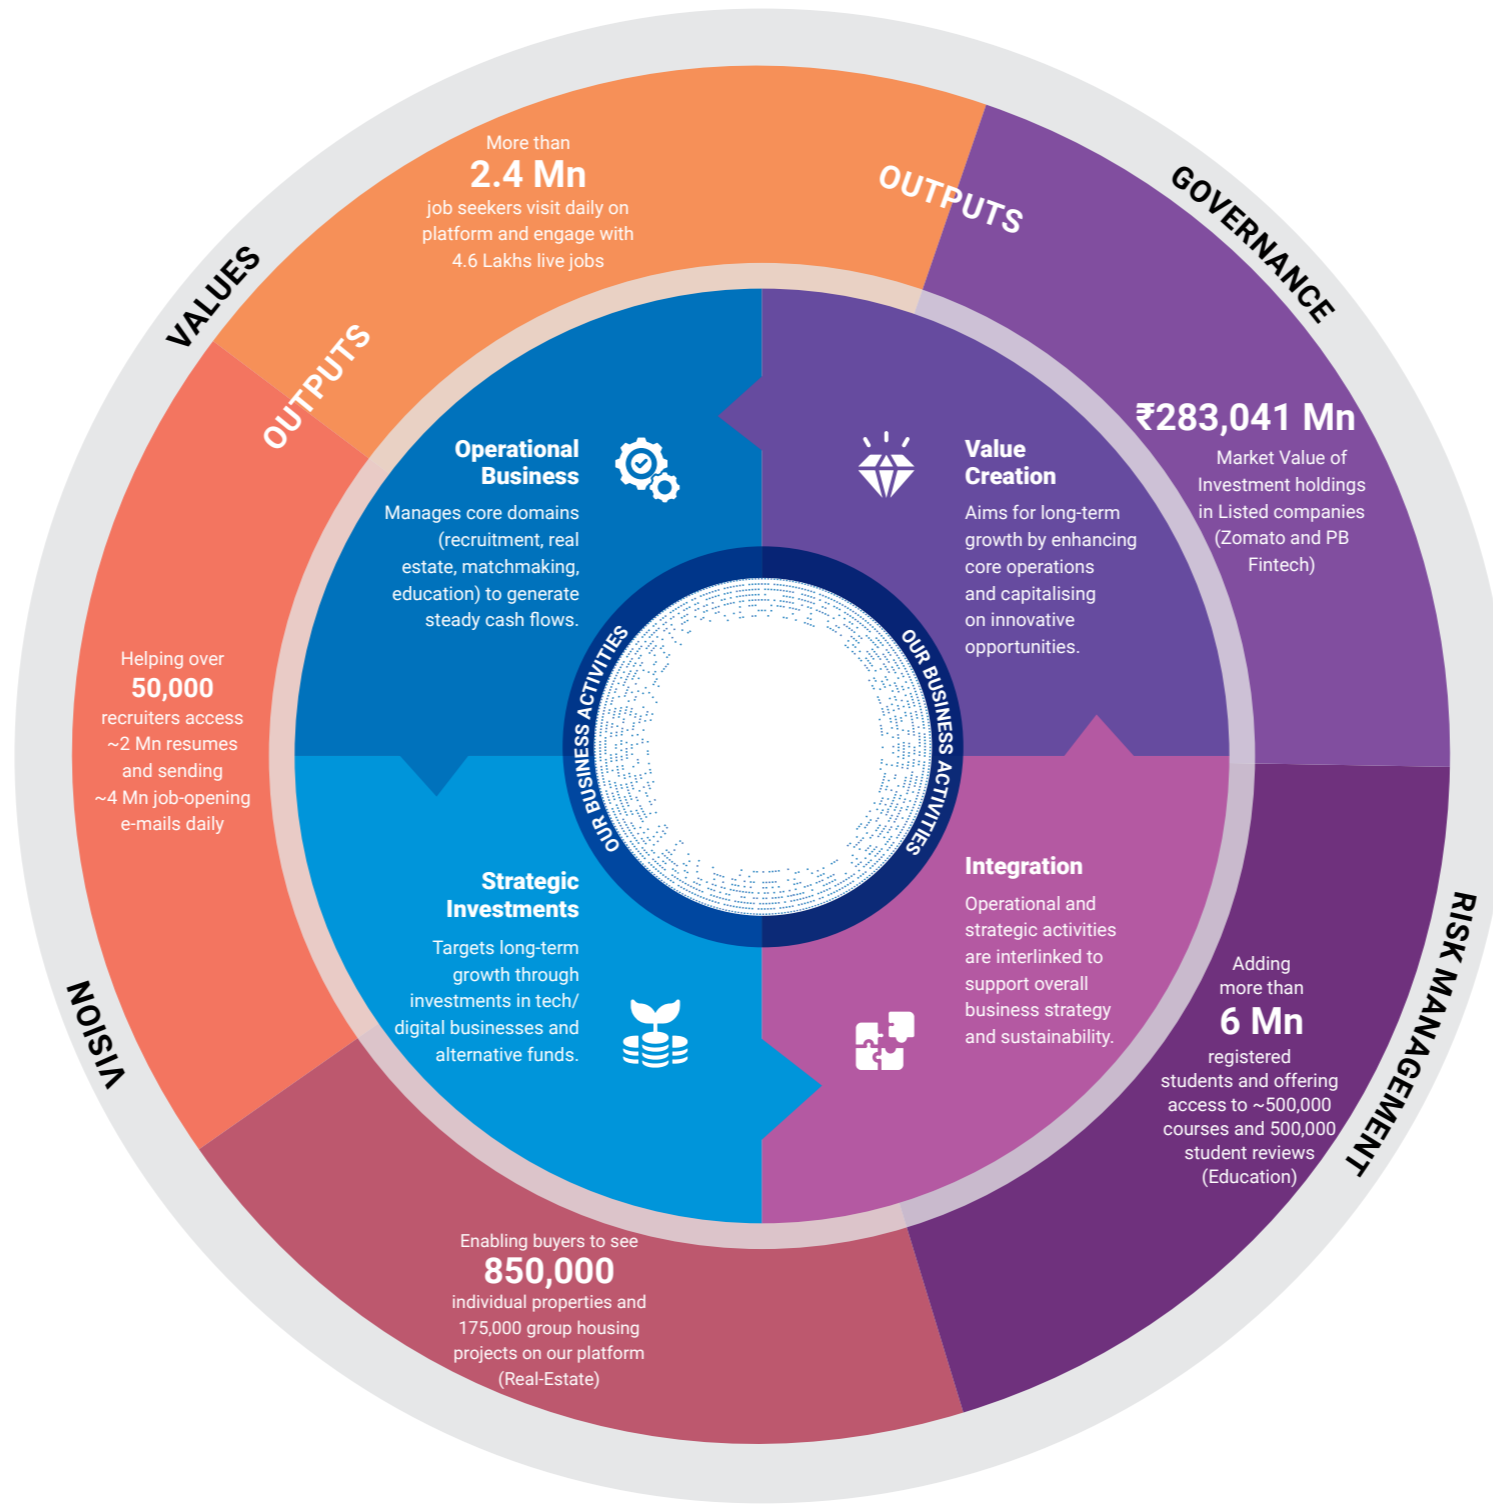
VALUES

GOVERNANCE

RISK MANAGEMENT

VISION

OUTPUTS

OUTPUTS

More than
2.4 Mn
job seekers visit daily on platform and engage with 4.6 Lakhs live jobs

₹283,041 Mn
Market Value of Investment holdings in Listed companies (Zomato and PB Fintech)

Helping over
50,000
recruiters access ~2 Mn resumes and sending ~4 Mn job-opening e-mails daily

Adding more than
6 Mn
registered students and offering access to ~500,000 courses and 500,000 student reviews (Education)

Enabling buyers to see
850,000
individual properties and 175,000 group housing projects on our platform (Real-Estate)

Operational Business
Manages core domains (recruitment, real estate, matchmaking, education) to generate steady cash flows.

Value Creation
Aims for long-term growth by enhancing core operations and capitalising on innovative opportunities.

Strategic Investments
Targets long-term growth through investments in tech/ digital businesses and alternative funds.

Integration
Operational and strategic activities are interlinked to support overall business strategy and sustainability.

OUR BUSINESS ACTIVITIES

OUR BUSINESS ACTIVITIES